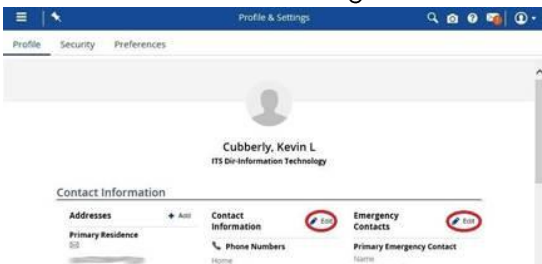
Profile & Settings

Profile Security Preferences

Cubberly, Kevin L
ITS Dir-Information Technology

Contact Information

Addresses + Add
Primary Residence

Contact Information Edit
Phone Numbers
Home

Emergency Contacts Edit
Primary Emergency Contact
Name